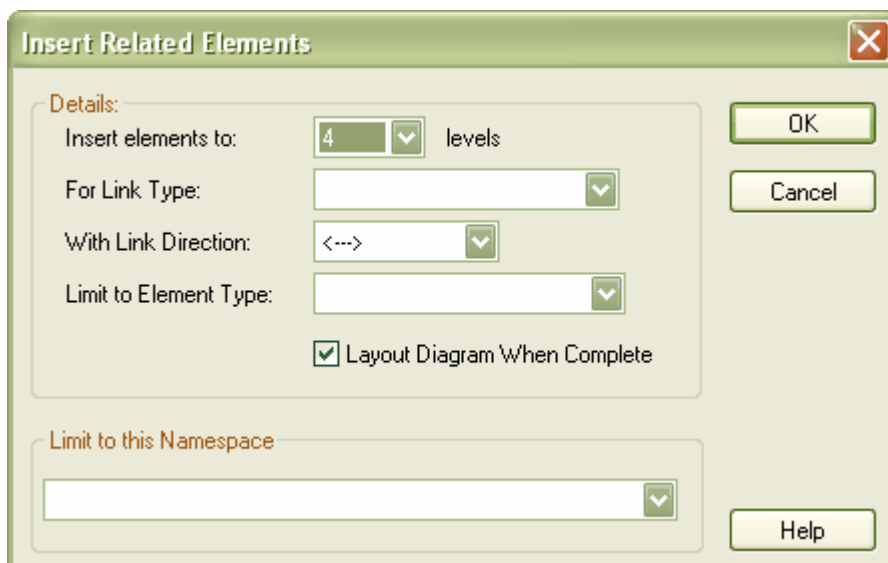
Insert Related Elements

Details:

Insert elements to: 4 levels

For Link Type:

With Link Direction: <--->

Limit to Element Type:

Layout Diagram When Complete

Limit to this Namespace

OK

Cancel

Help